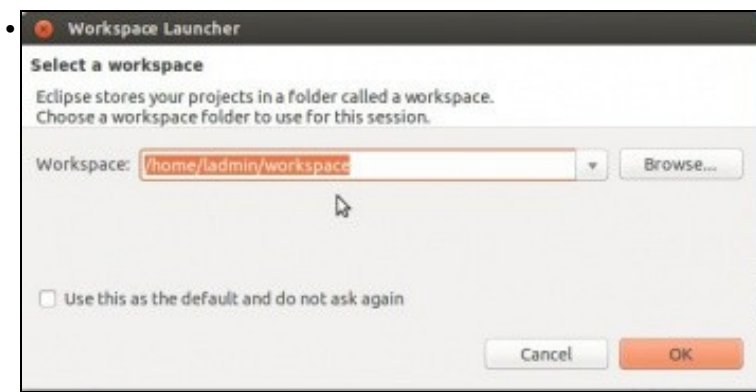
Workspace Launcher

Select a workspace

Eclipse stores your projects in a folder called a workspace.
Choose a workspace folder to use for this session.

Workspace: /home/ladmin/workspace

Browse...

Use this as the default and do not ask again

Cancel

OK